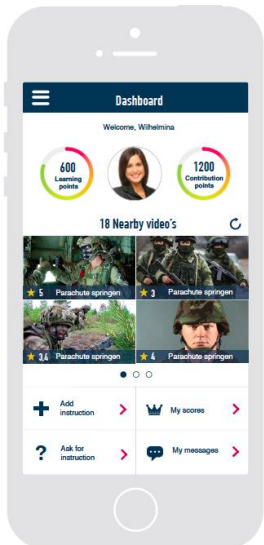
Dashboard

Welcome, Wilhelmina

600 Learning points

1200 Contribution points

18 Nearby video's

5 Parachute springen

3 Parachute springen

3,4 Parachute springen

4 Parachute springen

Add instruction

My scores

Ask for instruction

My messages